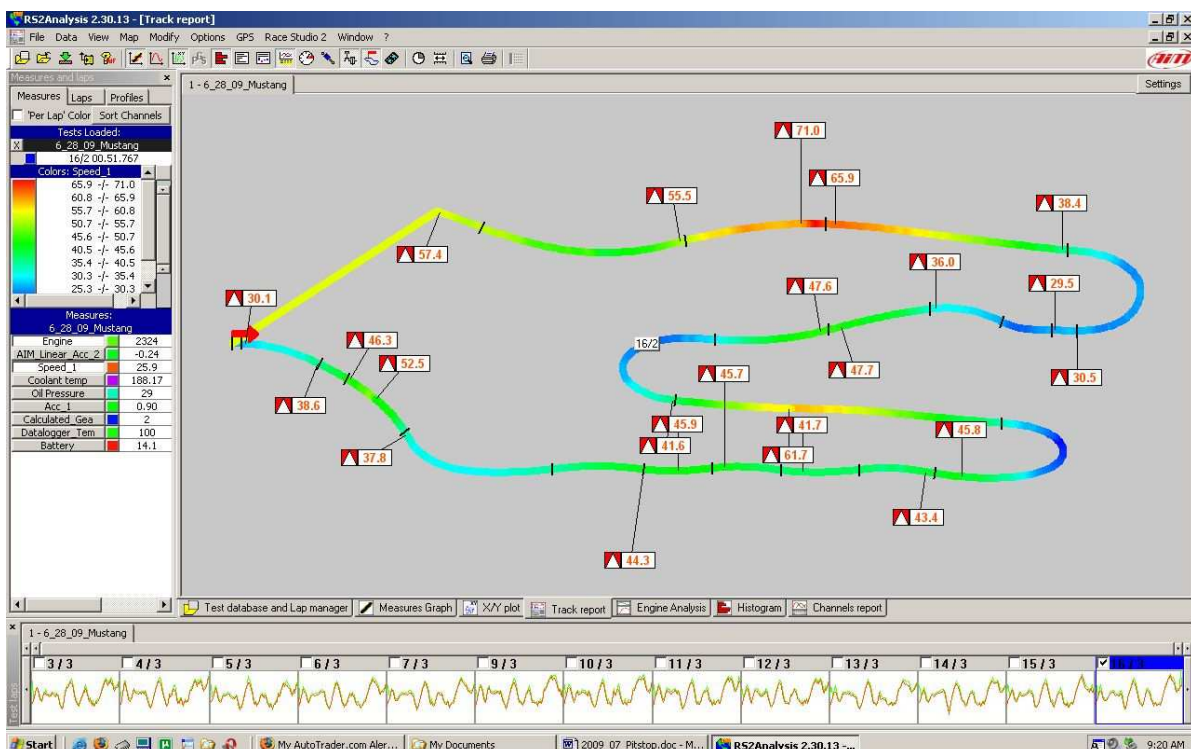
RS2Analysis 2.30.13 - [Track report]

File Data View Map Modify Options GPS Race Studio 2 Window ?

Measures and laps

Measures | Laps | Profiles

'Per Lap' Color | Sort Channels

Tests Loaded:
6_28_09_Mustang
16/2 00.51.767

Colors: Speed_1
65.9 -/- 71.0
60.8 -/- 65.9
55.7 -/- 60.8
50.7 -/- 55.7
45.6 -/- 50.7
40.5 -/- 45.6
35.4 -/- 40.5
30.3 -/- 35.4
25.3 -/- 30.3

Measures:
6_28_09_Mustang

| Engine | 2324 |
|---|---|
| AIM_Linear_Acc_2 | -0.24 |
| Speed_1 | 25.9 |
| Coolant temp | 188.17 |
| Oil Pressure | 29 |
| Acc_1 | 0.90 |
| Calculated_Gea | 2 |
| Datalogger_Tem | 100 |
| Battery | 14.1 |

1 - 6_28_09_Mustang

Settings

71.0
65.9
55.5
38.4
57.4
36.0
47.6
29.5
30.1
46.3
16/2
52.5
47.7
30.5
45.7
38.6
45.9
41.7
45.8
41.6
61.7
37.8
43.4
44.3

Test database and Lap manager | Measures Graph | X/Y plot | Track report | Engine Analysis | Histogram | Channels report

1 - 6_28_09_Mustang

3 / 3 | 4 / 3 | 5 / 3 | 6 / 3 | 7 / 3 | 9 / 3 | 10 / 3 | 11 / 3 | 12 / 3 | 13 / 3 | 14 / 3 | 15 / 3 | 16 / 3

Test Laps

Start | My AutoTrader.com Aler... | My Documents | 2009_07_Pitstop.doc - M... | RS2Analysis 2.30.13 -... | 9:20 AM